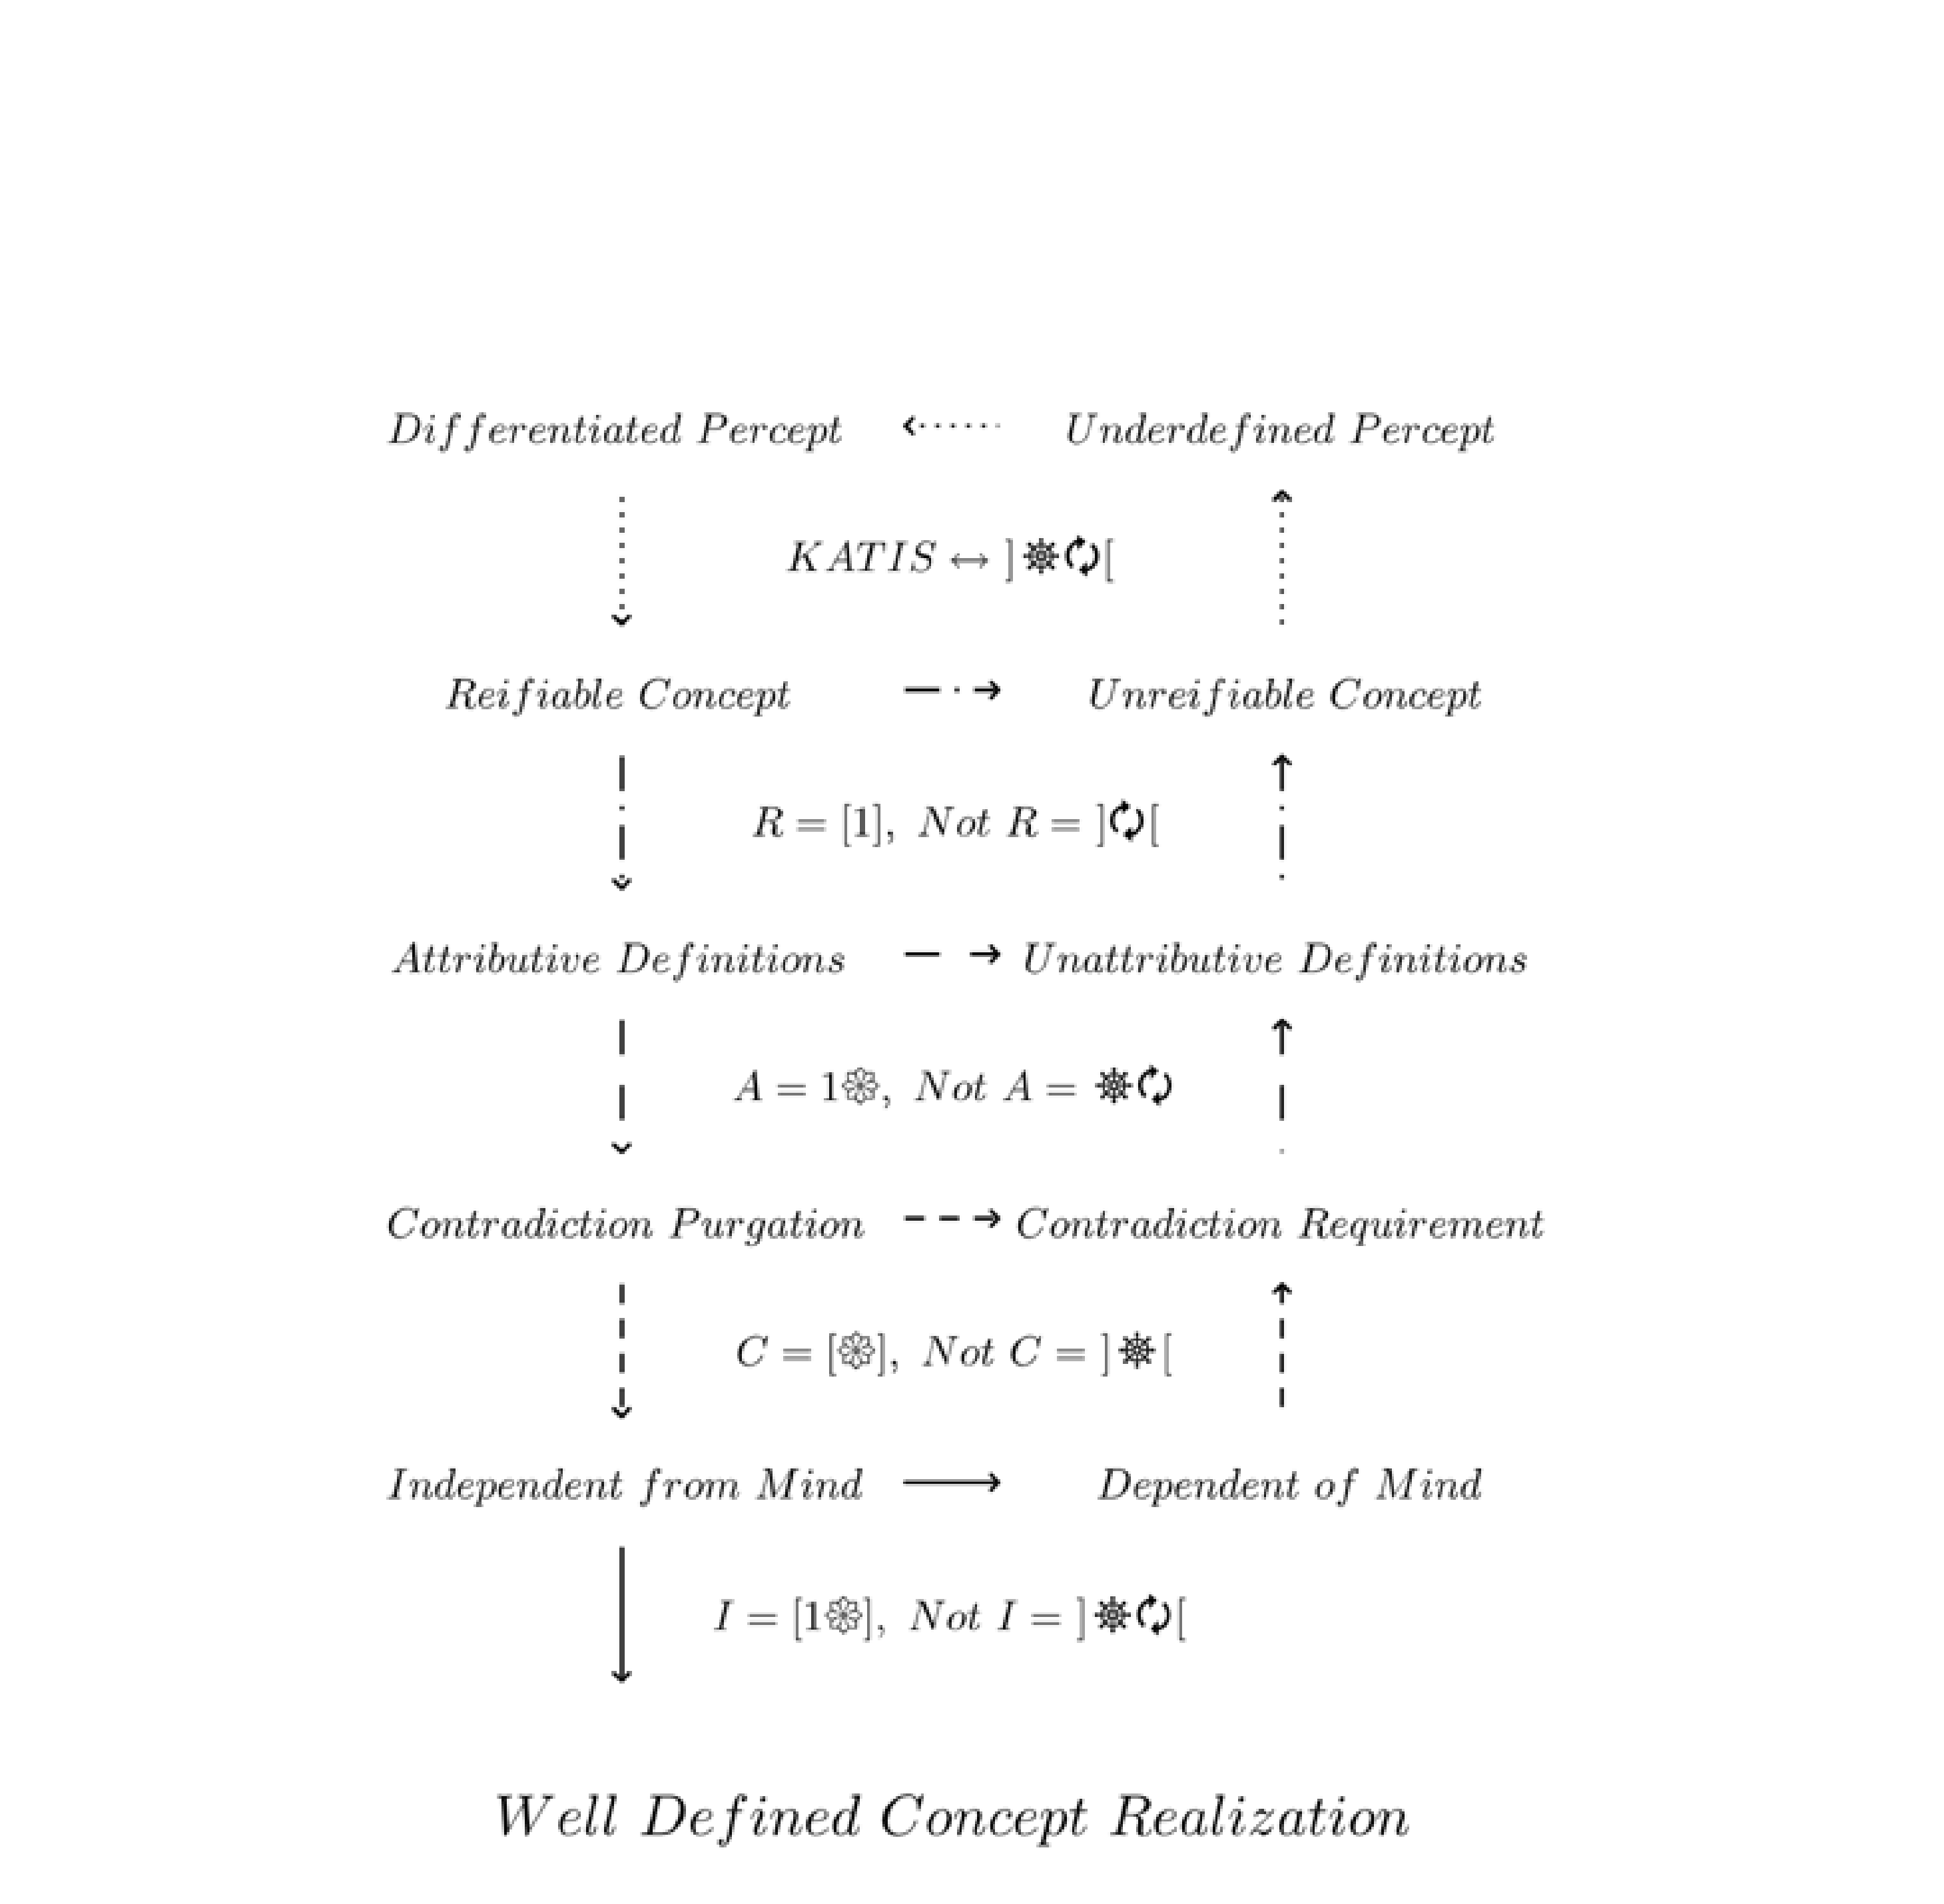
Differentiated Percept ⇠ Underdefined Percept

KATIS ↔ ]☸↻[

Reifiable Concept → Unreifiable Concept

R = [1], Not R = ]↻[

Attributive Definitions → Unattributive Definitions

A = 1❁, Not A = ☸↻

Contradiction Purgation → Contradiction Requirement

C = [❁], Not C = ]☸[

Independent from Mind ⟶ Dependent of Mind

I = [1❁], Not I = ]☸↻[

Well Defined Concept Realization